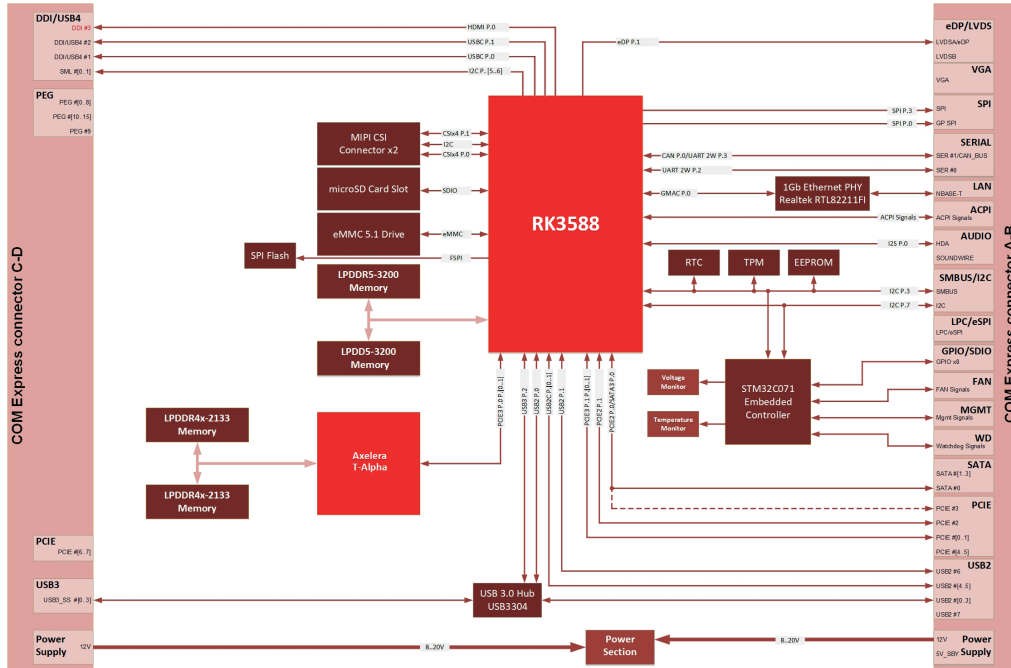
DDI/USB4
DDI #3
DDI/USB4 #2
DDI/USB4 #1
SML #[0..1]

PEG
PEG #[0..8]
PEG #[10..15]
PEG #9

COM Express connector C-D

PCIE
PCIE #[6..7]

USB3
USB3_SS_ #[0..3]

Power Supply
12V

HDMI P.0
USBC P.1
USBC P.0
I2C P. [5..6]

eDP P.1

MIPI CSI Connector x2
CSIx4 P.1
I2C
CSIx4 P.0

microSD Card Slot
SDIO

eMMC 5.1 Drive
eMMC

SPI Flash
FSPI

LPDDR5-3200 Memory

LPDD5-3200 Memory

RK3588

LPDDR4x-2133 Memory

LPDDR4x-2133 Memory

Axelera T-Alpha

PCIE3 P.0 P.[0..1]
USB3 P.2
USB2 P.0
USB2C P.[0..1]
USB2 P.1
PCIE3 P.1 P.[0..1]
PCIE2 P.1
PCIE2 P.0/SATA3 P.0

USB 3.0 Hub USB3304

8...20V

Power Section

8...20V

SPI P.3
SPI P.0
CAN P.0/UART 2W P.3
UART 2W P.2
GMAC P.0
1Gb Ethernet PHY Realtek RTL82211FI
ACPI Signals
I2S P.0
RTC
TPM
EEPROM
I2C P.3
I2C P.7

Voltage Monitor
Temperature Monitor
STM32C071 Embedded Controller

eDP/LVDS
LVDSA/eDP
LVDSB

VGA
VGA

SPI
SPI
GP SPI

SERIAL
SER #1/CAN_BUS
SER #0

LAN
NBASE-T

ACPI
ACPI Signals

AUDIO
HDA
SOUNDWIRE

SMBUS/I2C
SMBUS
I2C

LPC/eSPI
LPC/eSPI

GPIO/SDIO
GPIO x8

FAN
FAN Signals

MGMT
Mgmt Signals

WD
Watchdog Signals

SATA
SATA #[1..3]
SATA #0

PCIE
PCIE #3
PCIE #2
PCIE #[0..1]
PCIE #[4..5]

USB2
USB2 #6
USB2 #[4..5]
USB2 #[0..3]
USB2 #7

12V
5V_SBY
Power Supply

COM Express connector A-B